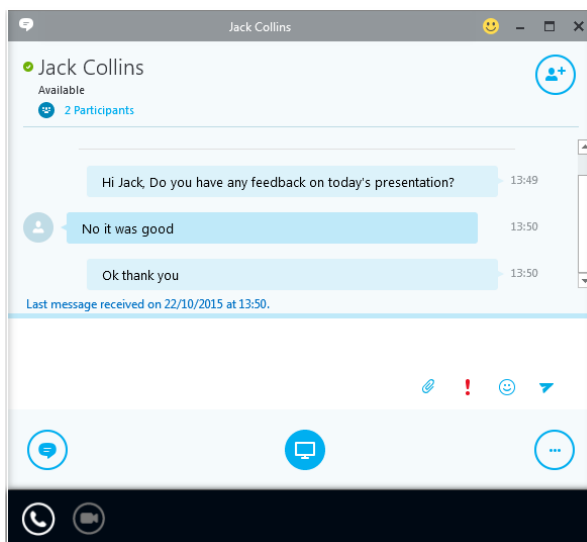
Jack Collins

Jack Collins
Available
2 Participants

Hi Jack, Do you have any feedback on today's presentation? 13:49

No it was good 13:50

Ok thank you 13:50

Last message received on 22/10/2015 at 13:50.

!

...